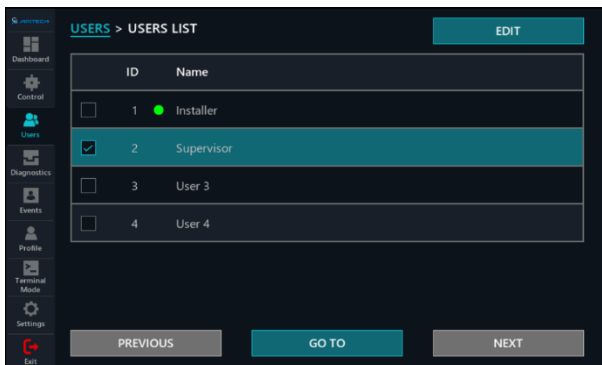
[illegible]

Dashboard

Control

Users

Diagnostics

Events

Profile

Terminal Mode

Settings

Exit

USERS > USERS LIST

EDIT

| | ID | Name |
|---|---|---|
| | 1 | Installer |
| | 2 | Supervisor |
| | 3 | User 3 |
| | 4 | User 4 |

PREVIOUS

GO TO

NEXT